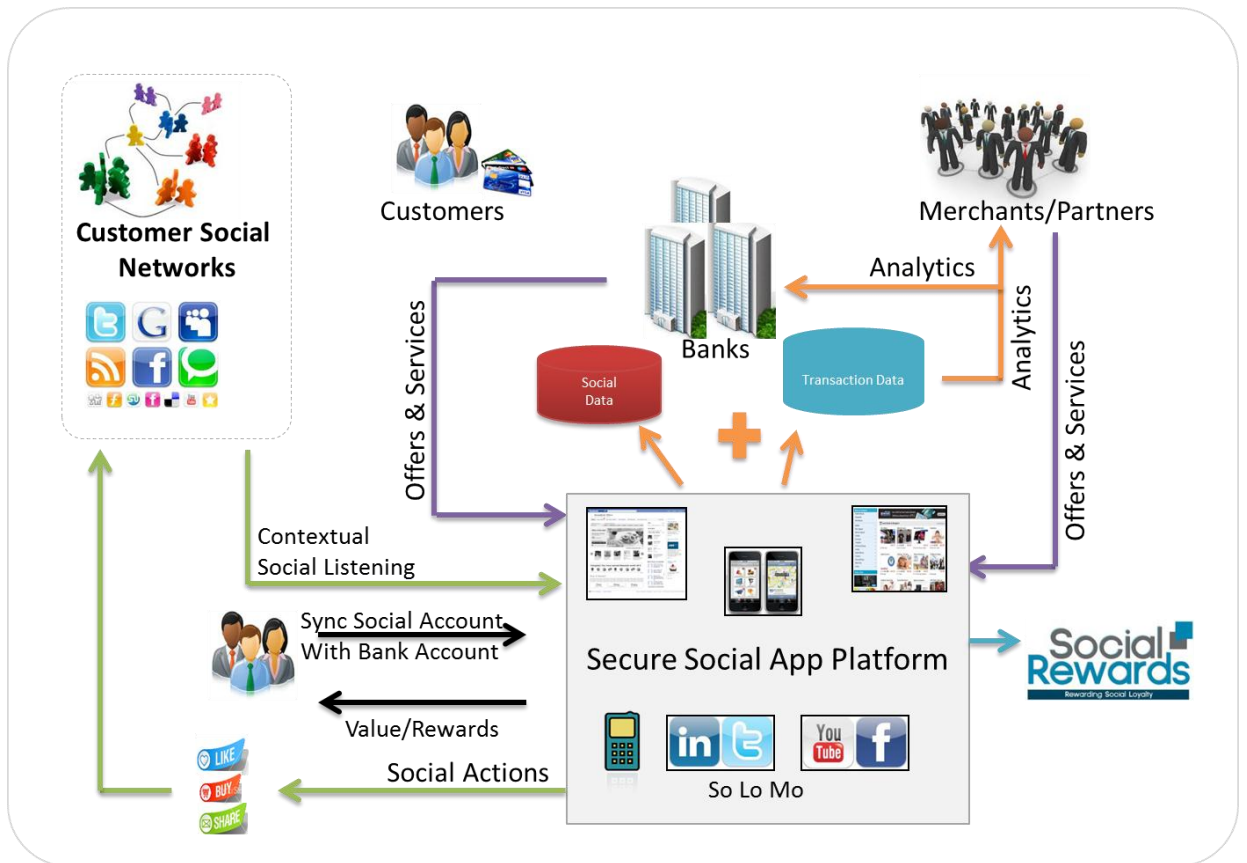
Customer Social Networks

Customers

Merchants/Partners

Banks

Analytics

Analytics

Offers & Services

Offers & Services

Social Data

Transaction Data

Contextual Social Listening

Sync Social Account With Bank Account

Value/Rewards

Secure Social App Platform

Social Rewards
Rewarding Social Loyalty

LIKE
BUY
SHARE

Social Actions

in
You Tube
f

So Lo Mo